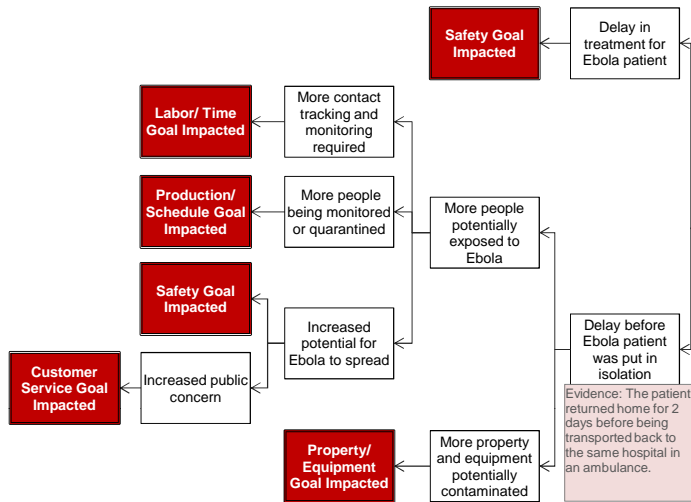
Safety Goal Impacted

Delay in treatment for Ebola patient

Labor/ Time Goal Impacted

More contact tracking and monitoring required

Production/ Schedule Goal Impacted

More people being monitored or quarantined

More people potentially exposed to Ebola

Safety Goal Impacted

Increased potential for Ebola to spread

Customer Service Goal Impacted

Increased public concern

Delay before Ebola patient was put in isolation

Evidence: The patient returned home for 2 days before being transported back to the same hospital in an ambulance.

Property/ Equipment Goal Impacted

More property and equipment potentially contaminated